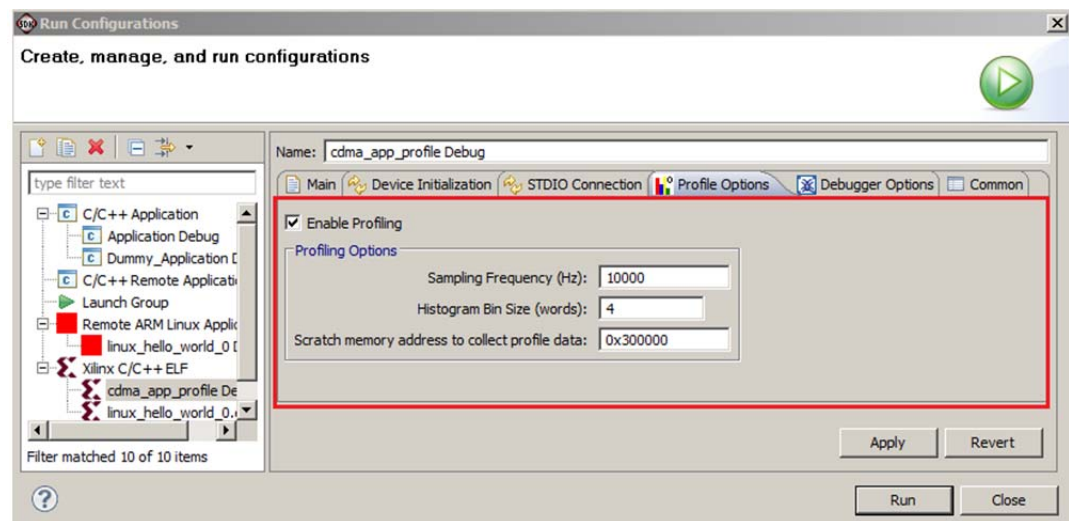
SDK Run Configurations

Create, manage, and run configurations

type filter text

C/C++ Application
Application Debug
Dummy_Application [
C/C++ Remote Applicati
Launch Group
Remote ARM Linux Applic
linux_hello_world_0 [
Xilinx C/C++ ELF
cdma_app_profile De
linux_hello_world_0.

Filter matched 10 of 10 items

Name: cdma_app_profile Debug

Main | Device Initialization | STDIO Connection | Profile Options | Debugger Options | Common

Enable Profiling

Profiling Options

Sampling Frequency (Hz): 10000

Histogram Bin Size (words): 4

Scratch memory address to collect profile data: 0x300000

Apply

Revert

Run

Close